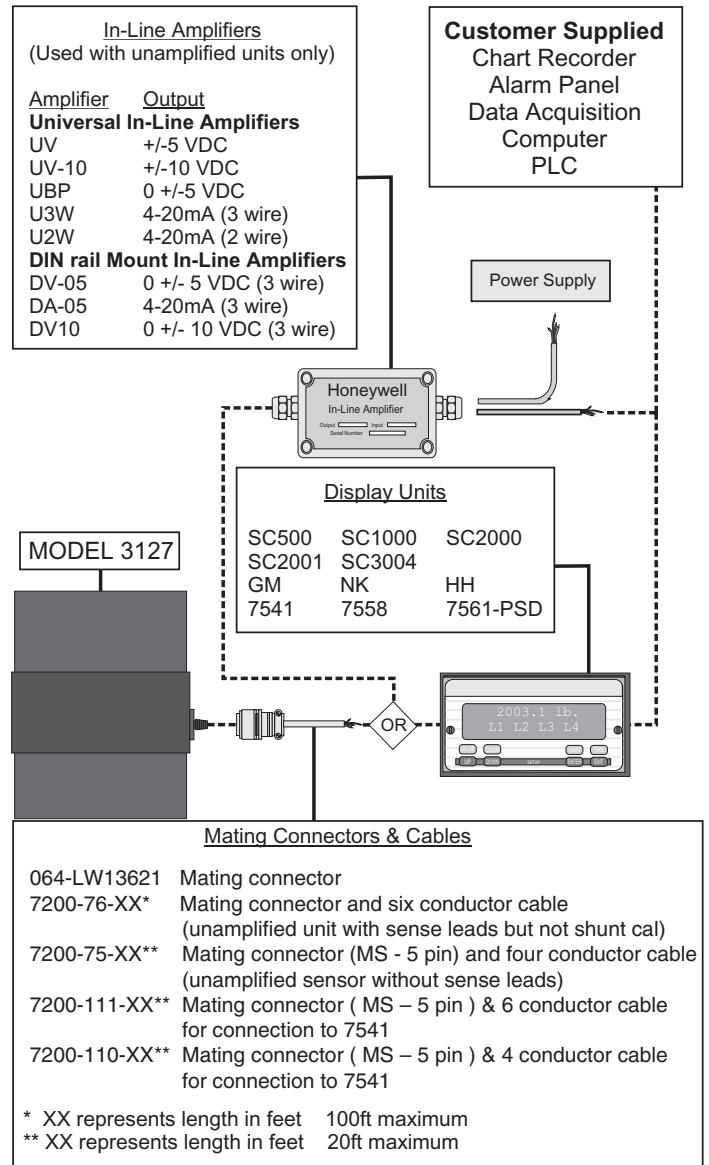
In-Line Amplifiers
(Used with unamplified units only)

| Amplifier | Output |
|---|---|
| **Universal In-Line Amplifiers** | |
| UV | +/-5 VDC |
| UV-10 | +/-10 VDC |
| UBP | 0 +/-5 VDC |
| U3W | 4-20mA (3 wire) |
| U2W | 4-20mA (2 wire) |
| **DIN rail Mount In-Line Amplifiers** | |
| DV-05 | 0 +/- 5 VDC (3 wire) |
| DA-05 | 4-20mA (3 wire) |
| DV10 | 0 +/- 10 VDC (3 wire) |

**Customer Supplied**
Chart Recorder
Alarm Panel
Data Acquisition
Computer
PLC

Power Supply

Honeywell
In-Line Amplifier
Output Input
Serial Number

Display Units

| SC500 | SC1000 | SC2000 |
|---|---|---|
| SC2001 | SC3004 | |
| GM | NK | HH |
| 7541 | 7558 | 7561-PSD |

MODEL 3127

OR

2003.1 lb.
L1 L2 L3 L4

Mating Connectors & Cables

064-LW13621 Mating connector
7200-76-XX* Mating connector and six conductor cable (unamplified unit with sense leads but not shunt cal)
7200-75-XX** Mating connector (MS - 5 pin) and four conductor cable (unamplified sensor without sense leads)
7200-111-XX** Mating connector ( MS – 5 pin ) & 6 conductor cable for connection to 7541
7200-110-XX** Mating connector ( MS – 5 pin ) & 4 conductor cable for connection to 7541

* XX represents length in feet 100ft maximum
** XX represents length in feet 20ft maximum